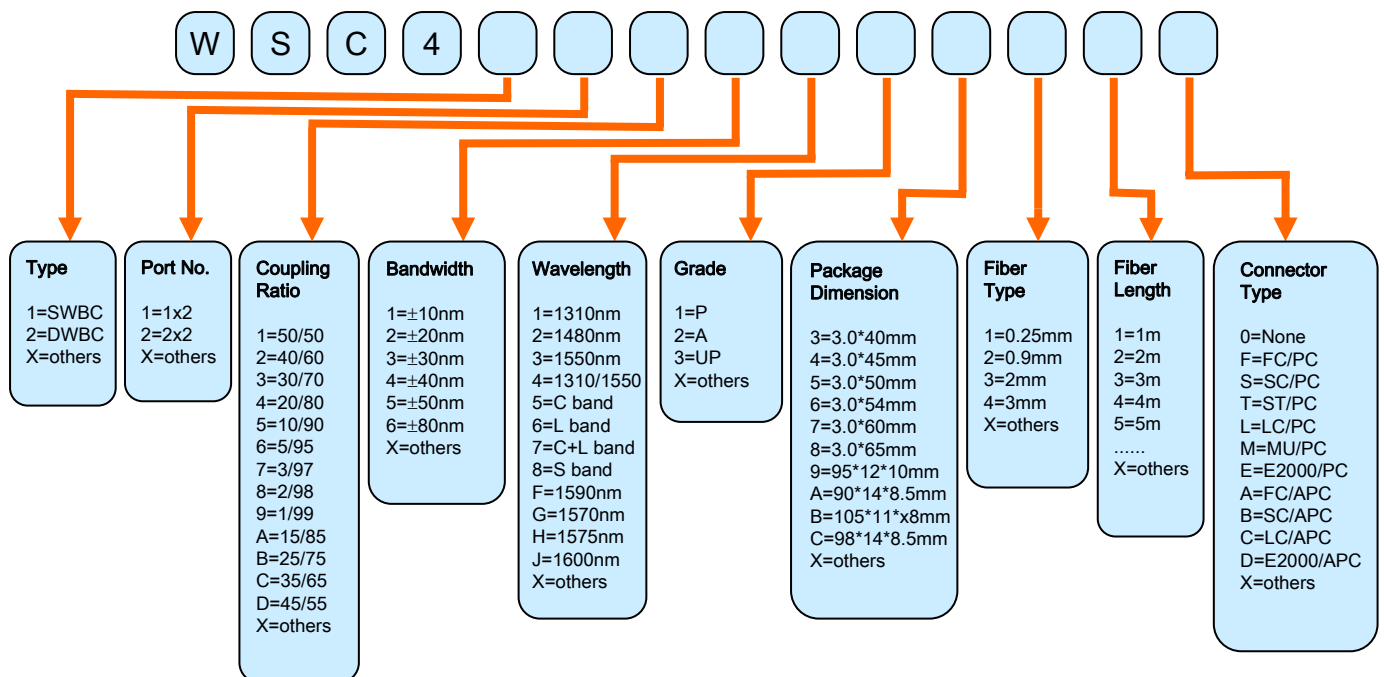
W S C 4

Type

1=SWBC
2=DWBC
X=others

Port No.

1=1x2
2=2x2
X=others

Coupling Ratio

1=50/50
2=40/60
3=30/70
4=20/80
5=10/90
6=5/95
7=3/97
8=2/98
9=1/99
A=15/85
B=25/75
C=35/65
D=45/55
X=others

Bandwidth

1=$\pm$10nm
2=$\pm$20nm
3=$\pm$30nm
4=$\pm$40nm
5=$\pm$50nm
6=$\pm$80nm
X=others

Wavelength

1=1310nm
2=1480nm
3=1550nm
4=1310/1550
5=C band
6=L band
7=C+L band
8=S band
F=1590nm
G=1570nm
H=1575nm
J=1600nm
X=others

Grade

1=P
2=A
3=UP
X=others

Package Dimension

3=3.0*40mm
4=3.0*45mm
5=3.0*50mm
6=3.0*54mm
7=3.0*60mm
8=3.0*65mm
9=95*12*10mm
A=90*14*8.5mm
B=105*11*x8mm
C=98*14*8.5mm
X=others

Fiber Type

1=0.25mm
2=0.9mm
3=2mm
4=3mm
X=others

Fiber Length

1=1m
2=2m
3=3m
4=4m
5=5m
......
X=others

Connector Type

0=None
F=FC/PC
S=SC/PC
T=ST/PC
L=LC/PC
M=MU/PC
E=E2000/PC
A=FC/APC
B=SC/APC
C=LC/APC
D=E2000/APC
X=others